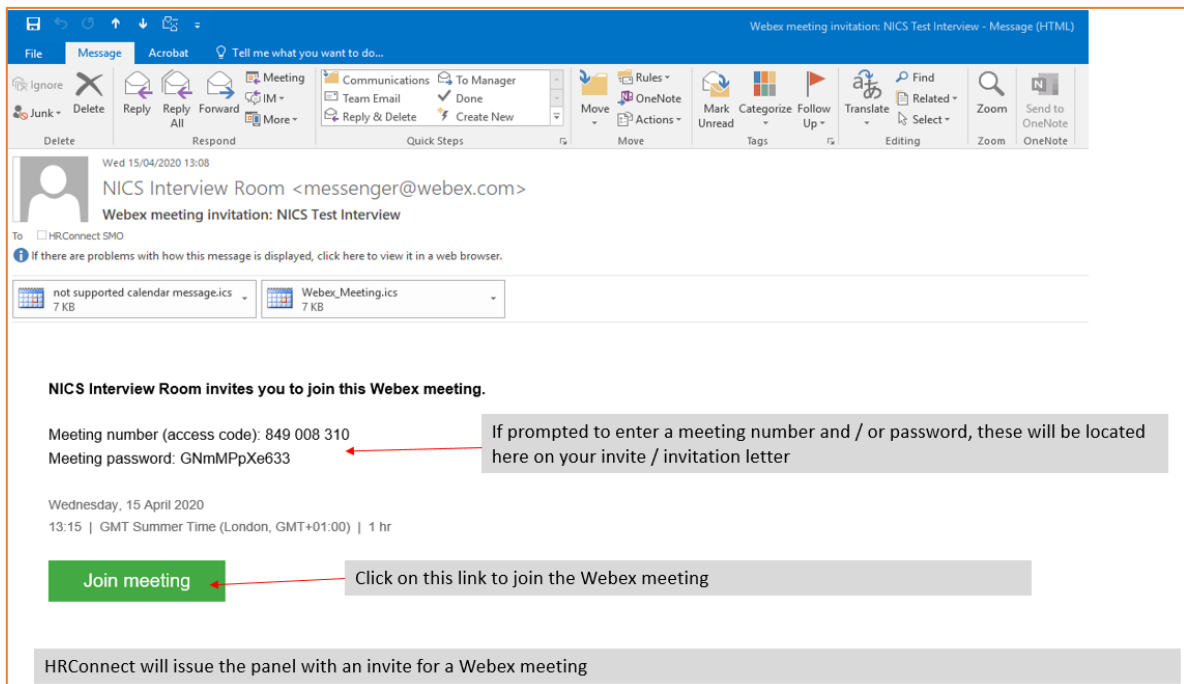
Webex meeting invitation: NICS Test Interview - Message (HTML)

File Message Acrobat Tell me what you want to do...

Ignore Junk Delete Reply Reply All Forward Meeting IM More Communications Team Email Reply & Delete To Manager Done Create New Move Rules OneNote Actions Mark Unread Categorize Follow Up Translate Find Related Select Zoom Send to OneNote

Delete Respond Quick Steps Move Tags Editing Zoom OneNote

Wed 15/04/2020 13:08

NICS Interview Room <messenger@webex.com>

Webex meeting invitation: NICS Test Interview

To HRConnect SMO

If there are problems with how this message is displayed, click here to view it in a web browser.

not supported calendar message.ics 7 KB

Webex_Meeting.ics 7 KB

NICS Interview Room invites you to join this Webex meeting.

Meeting number (access code): 849 008 310
Meeting password: GNmMPpXe633

If prompted to enter a meeting number and / or password, these will be located here on your invite / invitation letter

Wednesday, 15 April 2020
13:15 | GMT Summer Time (London, GMT+01:00) | 1 hr

Join meeting

Click on this link to join the Webex meeting

HRConnect will issue the panel with an invite for a Webex meeting